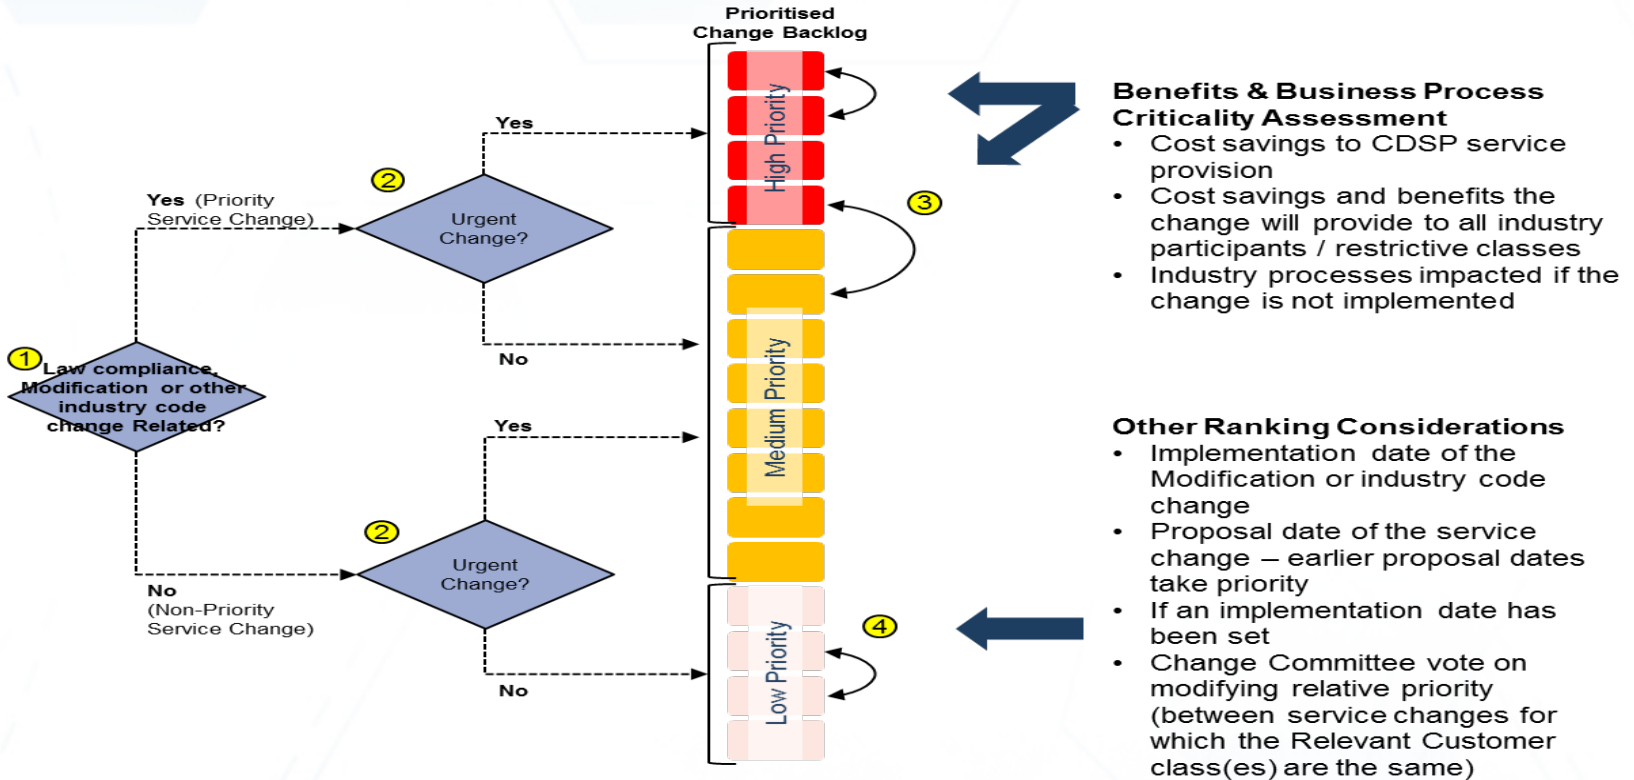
Prioritised Change Backlog

1
Law compliance, Modification or other industry code change Related?

Yes (Priority Service Change)

No (Non-Priority Service Change)

2
Urgent Change?

Yes

No

2
Urgent Change?

Yes

No

High Priority

Medium Priority

Low Priority

3

4

Benefits & Business Process Criticality Assessment
• Cost savings to CDSP service provision
• Cost savings and benefits the change will provide to all industry participants / restrictive classes
• Industry processes impacted if the change is not implemented

Other Ranking Considerations
• Implementation date of the Modification or industry code change
• Proposal date of the service change – earlier proposal dates take priority
• If an implementation date has been set
• Change Committee vote on modifying relative priority (between service changes for which the Relevant Customer class(es) are the same)